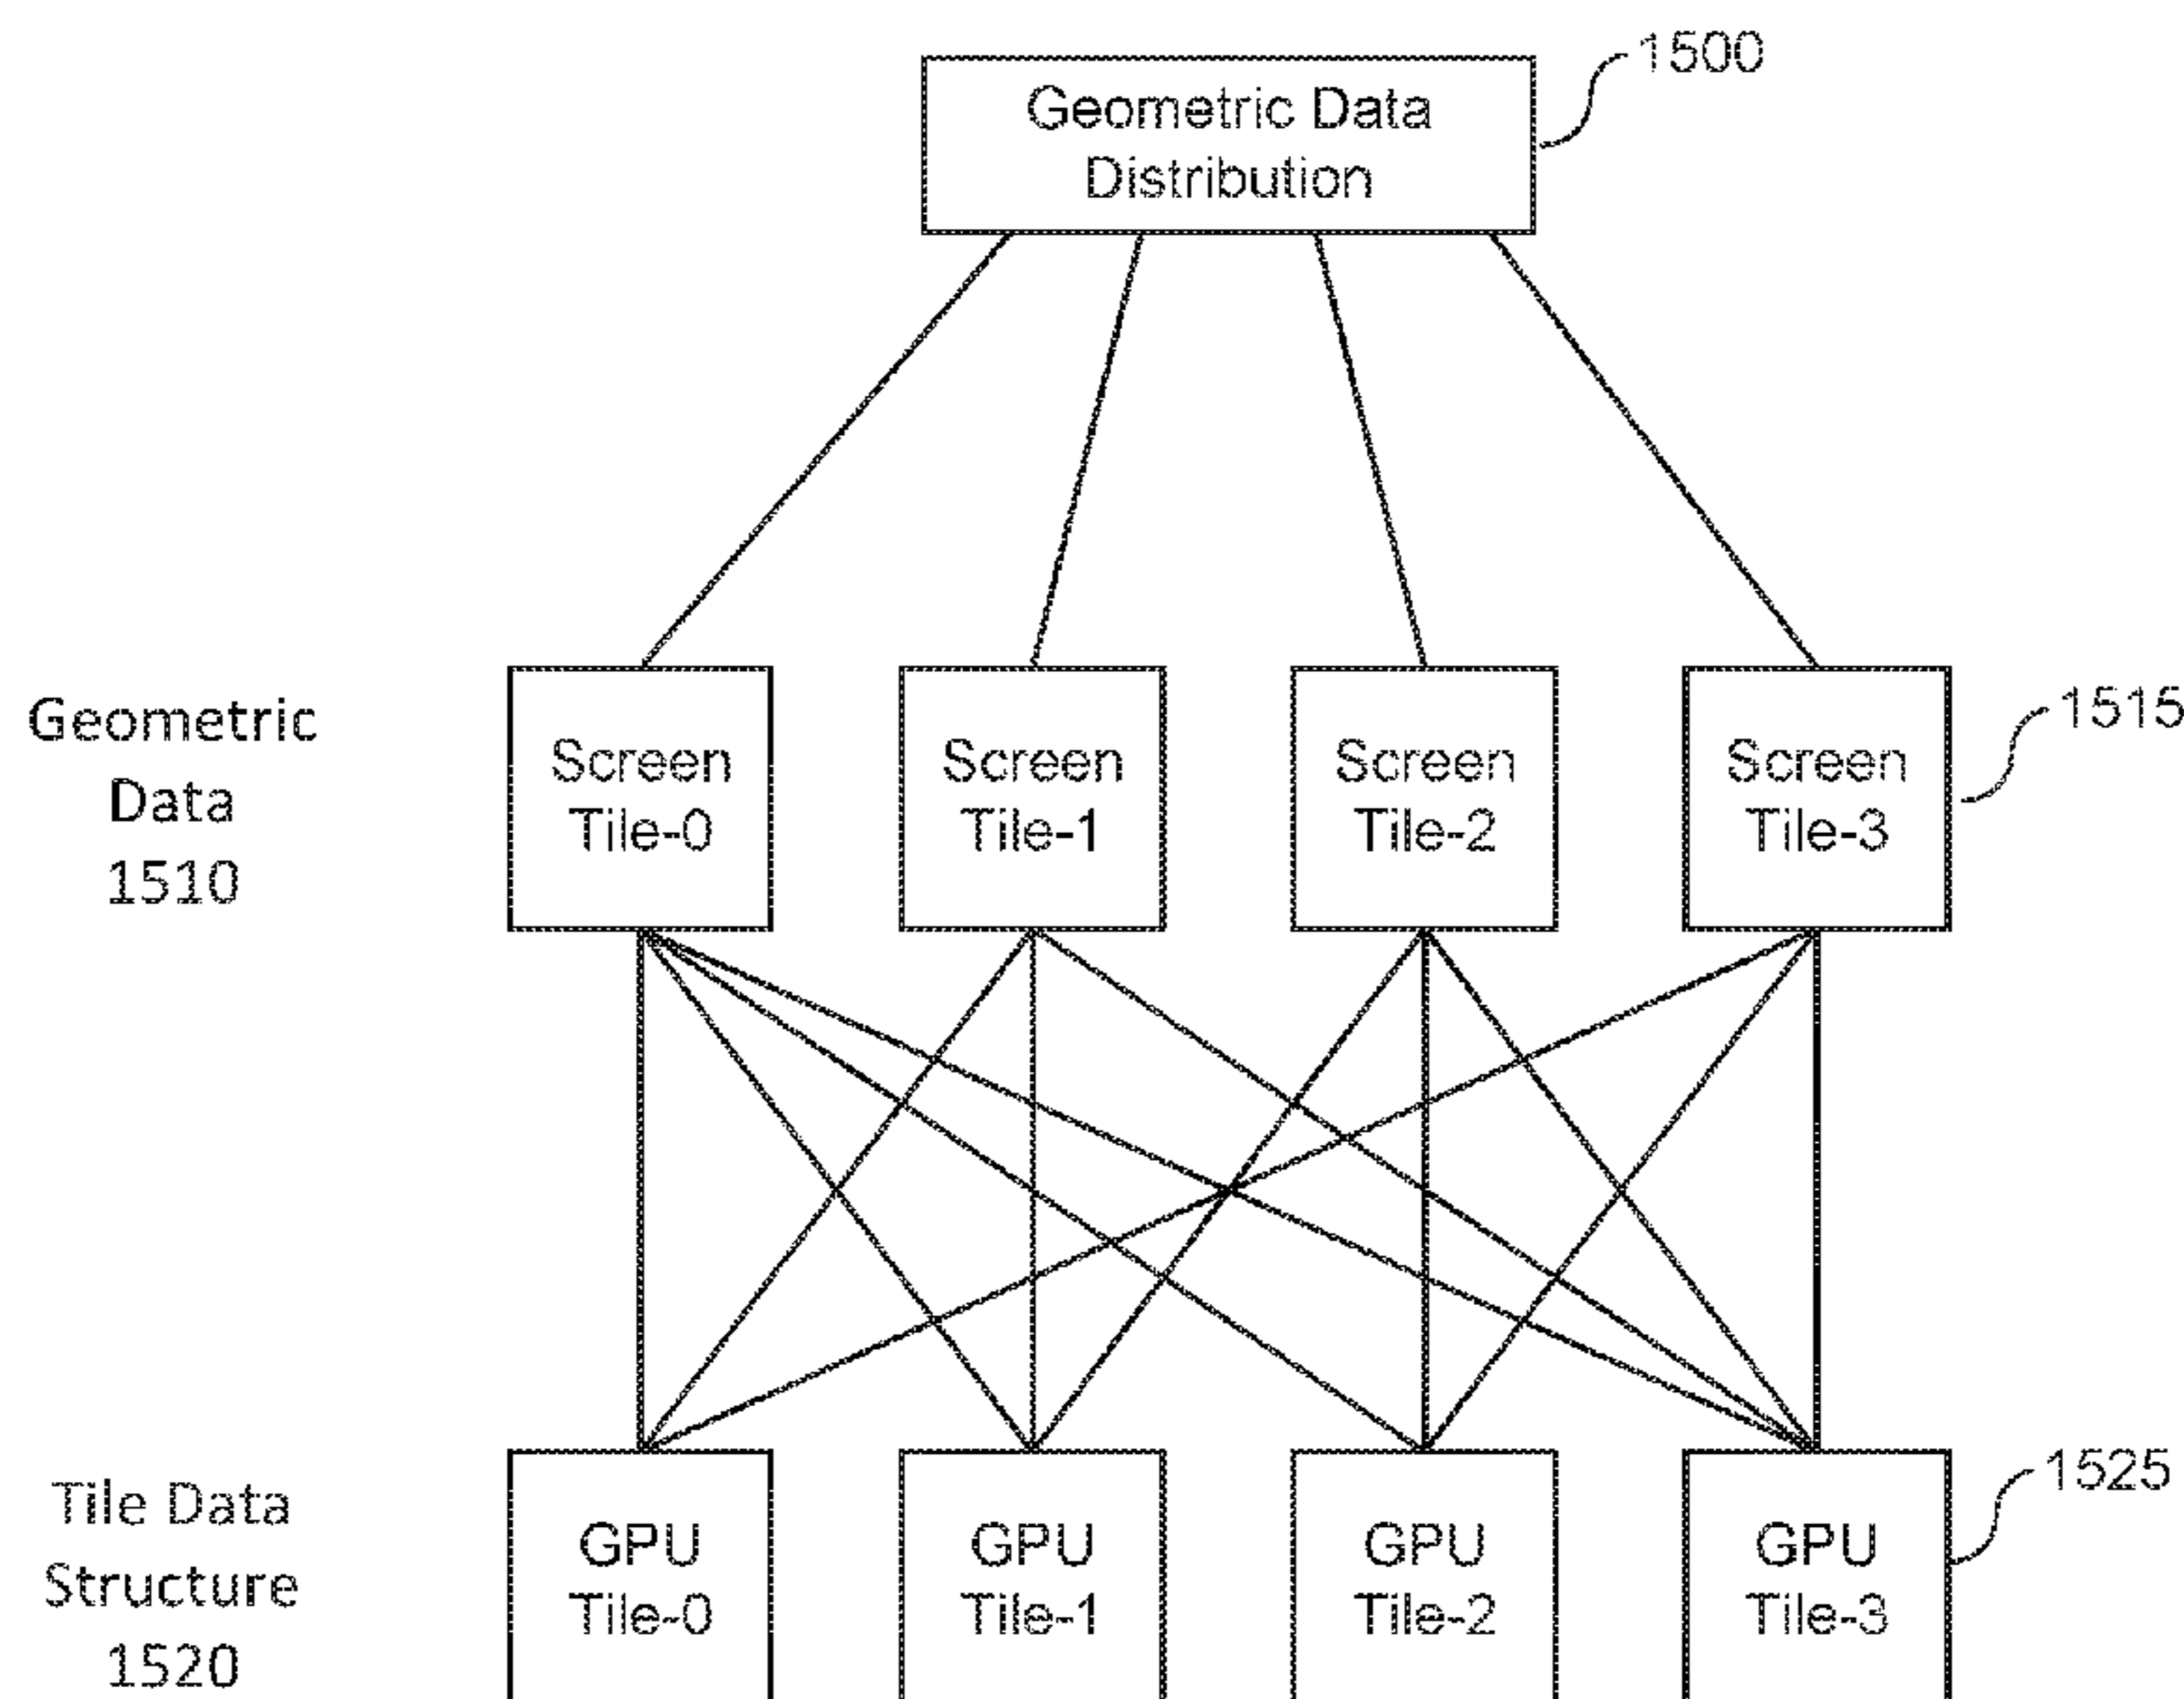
Geometric Data Distribution

1500

Geometric Data 1510

Screen Tile-0

Screen Tile-1

Screen Tile-2

Screen Tile-3

1515

Tile Data Structure 1520

GPU Tile-0

GPU Tile-1

GPU Tile-2

GPU Tile-3

1525